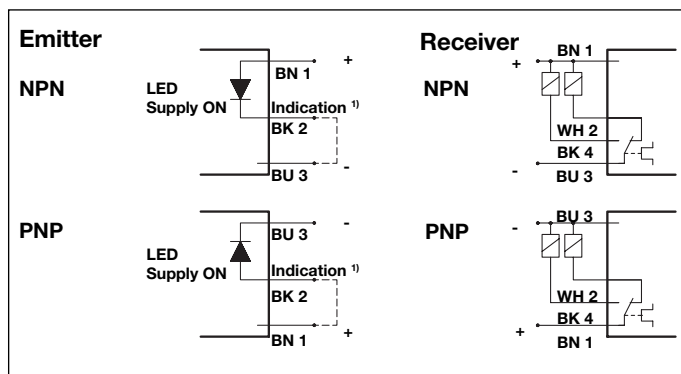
Emitter

NPN

LED Supply ON

BN 1

+

Indication $^{1)}$

BK 2

BU 3

-

Receiver

NPN

+

BN 1

WH 2

BK 4

-

BU 3

PNP

LED Supply ON

BU 3

-

Indication $^{1)}$

BK 2

BN 1

+

PNP

-

BU 3

WH 2

BK 4

+

BN 1